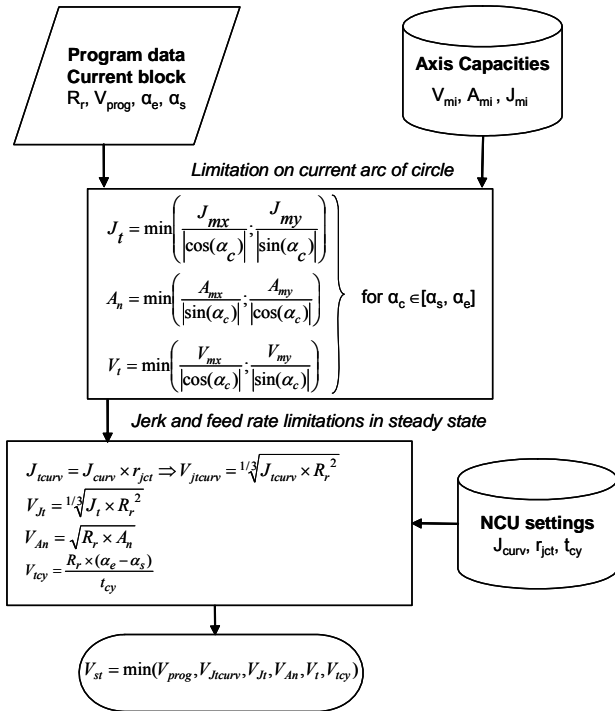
**Program data**
**Current block**
$R_r$, $V_{prog}$, $\alpha_e$, $\alpha_s$

**Axis Capacities**
$V_{mi}$, $A_{mi}$, $J_{mi}$

*Limitation on current arc of circle*

$J_t = \min\left(\frac{J_{mx}}{|\cos(\alpha_c)|};\frac{J_{my}}{|\sin(\alpha_c)|}\right)$

$A_n = \min\left(\frac{A_{mx}}{|\sin(\alpha_c)|};\frac{A_{my}}{|\cos(\alpha_c)|}\right)$

$V_t = \min\left(\frac{V_{mx}}{|\cos(\alpha_c)|};\frac{V_{my}}{|\sin(\alpha_c)|}\right)$

for $\alpha_c \in [\alpha_s, \alpha_e]$

*Jerk and feed rate limitations in steady state*

$J_{tcurv} = J_{curv} \times r_{jct} \Rightarrow V_{jtcurv} = \sqrt[1/3]{J_{tcurv} \times R_r^2}$
$V_{Jt} = \sqrt[1/3]{J_t \times R_r^2}$
$V_{An} = \sqrt{R_r \times A_n}$
$V_{tcy} = \frac{R_r \times (\alpha_e - \alpha_s)}{t_{cy}}$

**NCU settings**
$J_{curv}$, $r_{jct}$, $t_{cy}$

$V_{st} = \min(V_{prog}, V_{Jtcurv}, V_{Jt}, V_{An}, V_t, V_{tcy})$